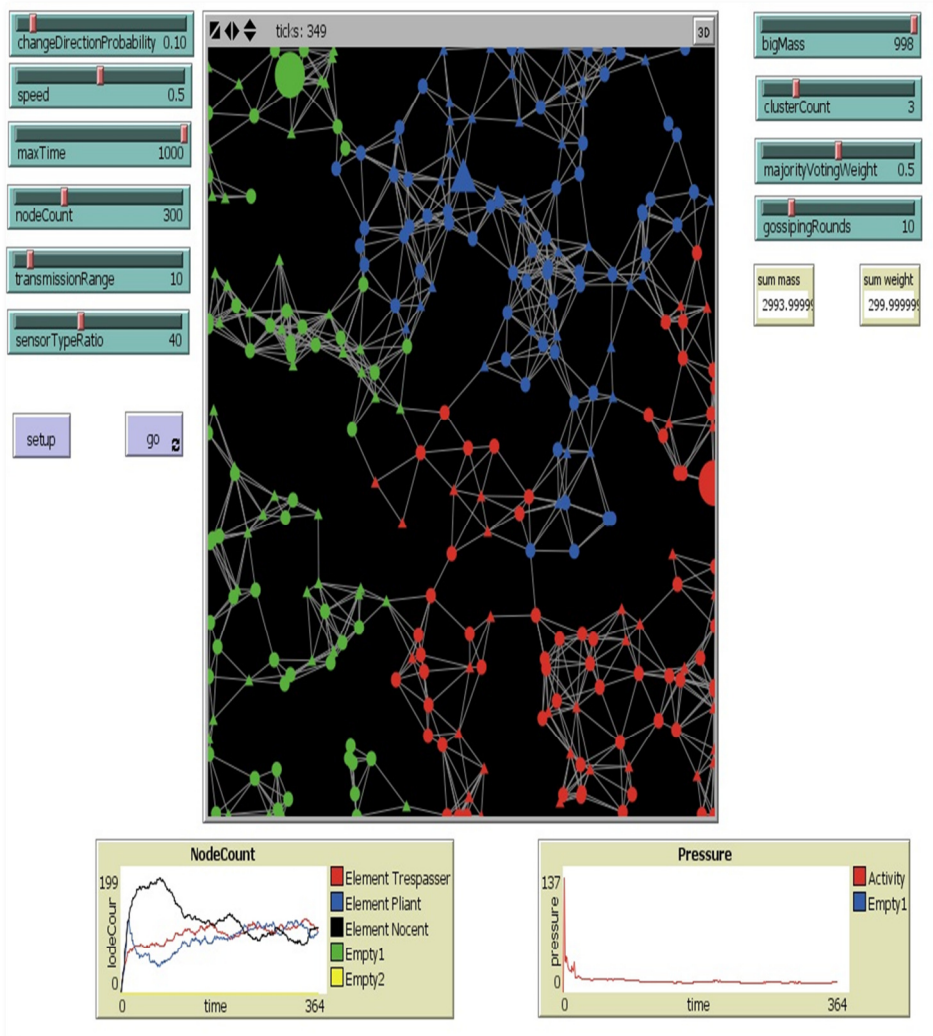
changeDirectionProbability 0.10
speed 0.5
maxTime 1000
nodeCount 300
transmissionRange 10
sensorTypeRatio 40

setup
go

ticks: 349
3D

bigMass 998
clusterCount 3
majorityVotingWeight 0.5
gossipingRounds 10

sum mass
2993.99999

sum weight
299.999999

NodeCount
199
nodeCour
0
time
364
Element Trespasser
Element Pliant
Element Nocent
Empty1
Empty2

Pressure
137
pressure
0
0
time
364
Activity
Empty1